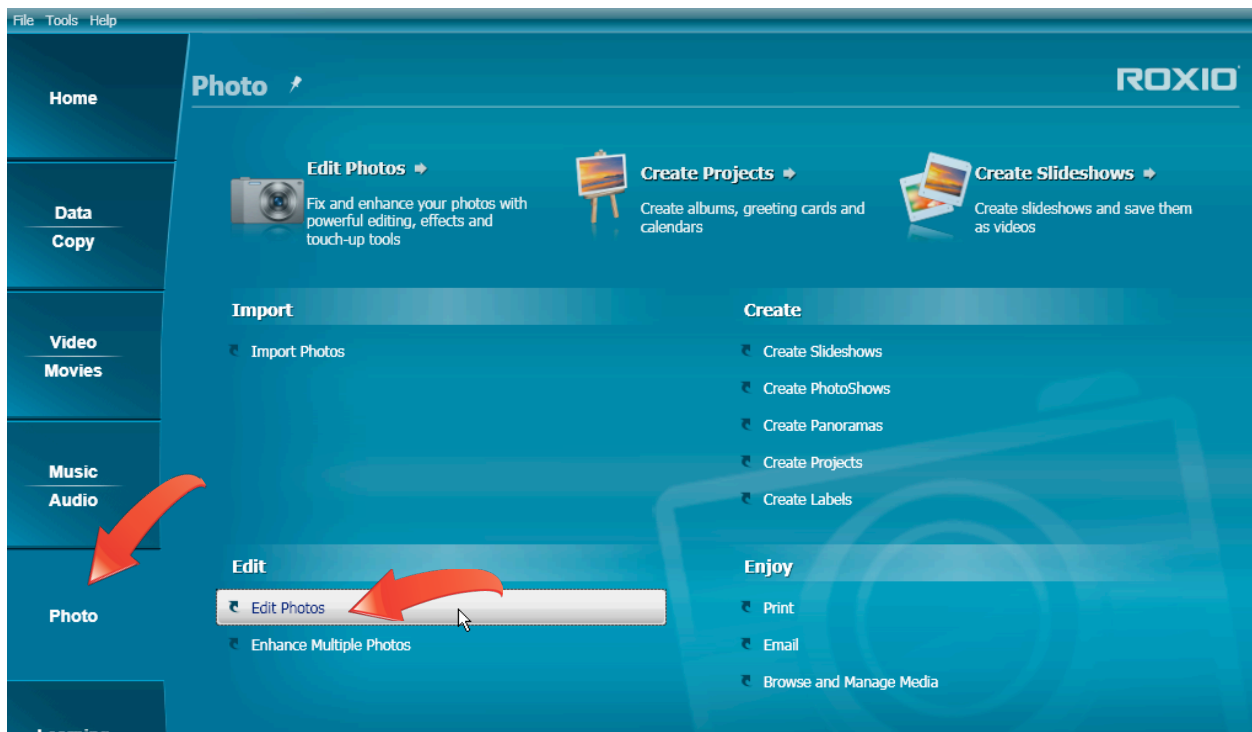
File Tools Help

Home

Data
Copy

Video
Movies

Music
Audio

Photo

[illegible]

Photo

ROXIO

Edit Photos
Fix and enhance your photos with powerful editing, effects and touch-up tools

Create Projects
Create albums, greeting cards and calendars

Create Slideshows
Create slideshows and save them as videos

Import

Import Photos

Create

Create Slideshows

Create PhotoShows

Create Panoramas

Create Projects

Create Labels

Edit

Edit Photos

Enhance Multiple Photos

Enjoy

Print

Email

Browse and Manage Media